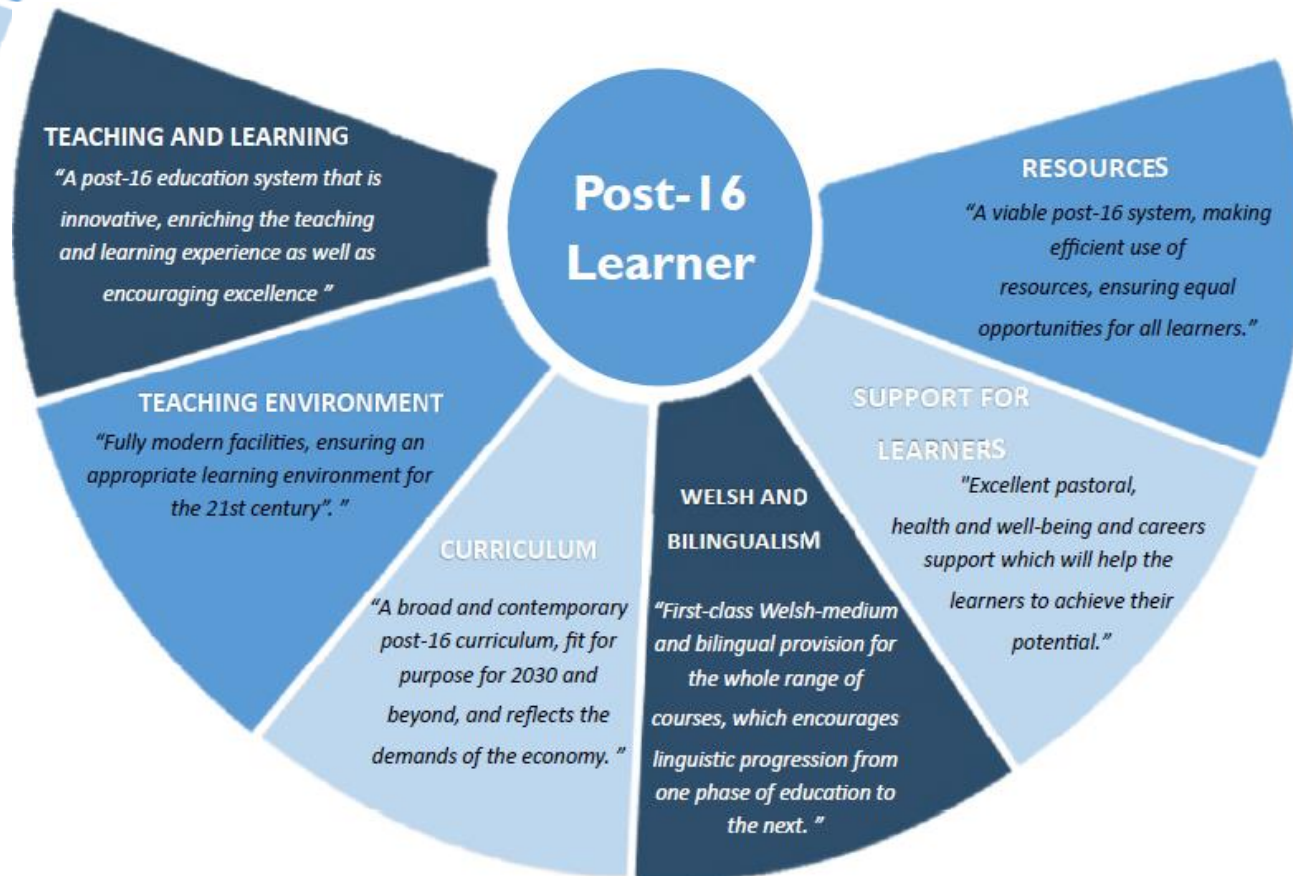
Post-16 Learner

TEACHING AND LEARNING
"A post-16 education system that is innovative, enriching the teaching and learning experience as well as encouraging excellence "

TEACHING ENVIRONMENT
"Fully modern facilities, ensuring an appropriate learning environment for the 21st century". "

CURRICULUM
"A broad and contemporary post-16 curriculum, fit for purpose for 2030 and beyond, and reflects the demands of the economy. "

WELSH AND BILINGUALISM
"First-class Welsh-medium and bilingual provision for the whole range of courses, which encourages linguistic progression from one phase of education to the next. "

SUPPORT FOR LEARNERS
"Excellent pastoral, health and well-being and careers support which will help the learners to achieve their potential."

RESOURCES
"A viable post-16 system, making efficient use of resources, ensuring equal opportunities for all learners."